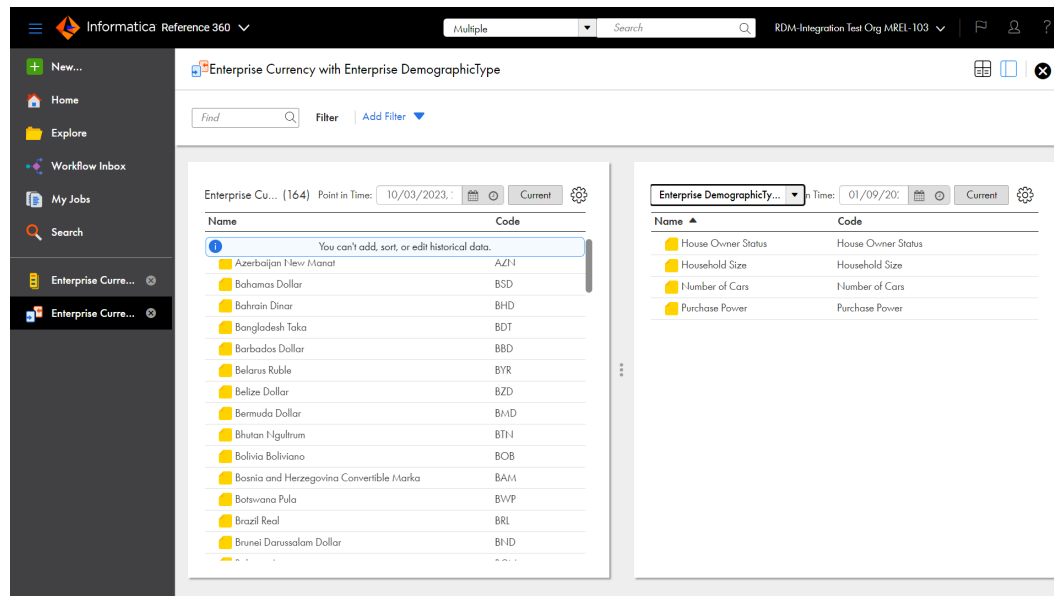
Informatica Reference 360

Multiple

Search

RDM-Integration Test Org MREL-103

New...

Home

Explore

Workflow Inbox

My Jobs

Search

Enterprise Curre...

Enterprise Curre...

Enterprise Currency with Enterprise DemographicType

Find

Filter

Add Filter

Enterprise Cu... (164) Point in Time: 10/03/2023, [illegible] Current

| Name | Code |
|---|---|
| You can't add, sort, or edit historical data. | |
| Azerbaijan New Manat | AZN |
| Bahamas Dollar | BSD |
| Bahrain Dinar | BHD |
| Bangladesh Taka | BDT |
| Barbados Dollar | BBD |
| Belarus Ruble | BYR |
| Belize Dollar | BZD |
| Bermuda Dollar | BMD |
| Bhutan Ngultrum | BTN |
| Bolivia Boliviano | BOB |
| Bosnia and Herzegovina Convertible Marka | BAM |
| Botswana Pula | BWP |
| Brazil Real | BRL |
| Brunei Darussalam Dollar | BND |

Enterprise DemographicTy... n Time: 01/09/20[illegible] Current

| Name ▲ | Code |
|---|---|
| House Owner Status | House Owner Status |
| Household Size | Household Size |
| Number of Cars | Number of Cars |
| Purchase Power | Purchase Power |